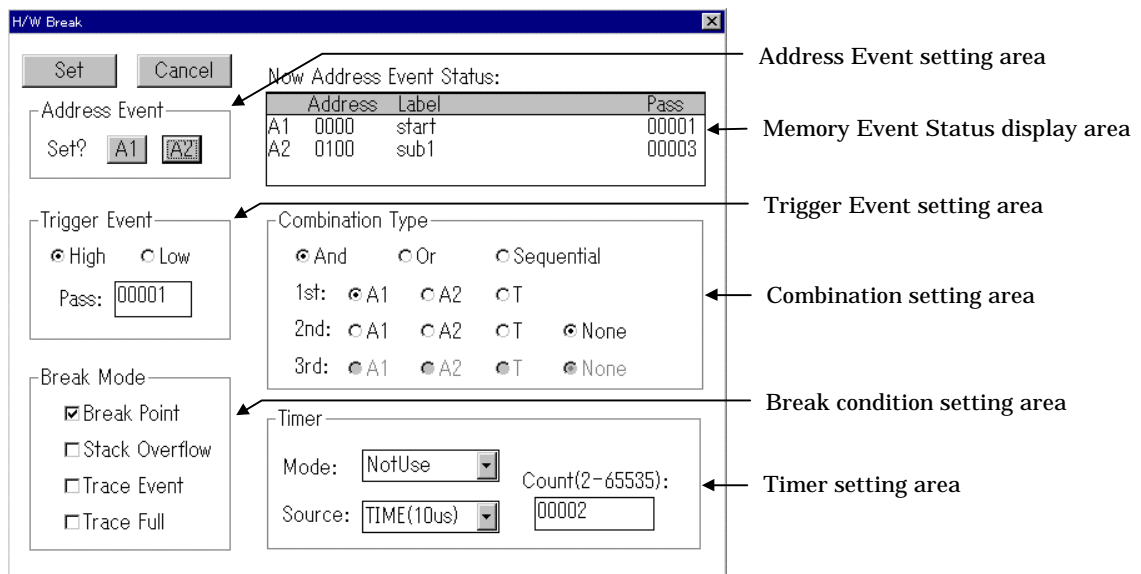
H/W Break

Set Cancel

Address Event
Set? A1 A2

Now Address Event Status:

| | Address | Label | Pass |
|---|---|---|---|
| A1 | 0000 | start | 00001 |
| A2 | 0100 | sub1 | 00003 |

Trigger Event
High Low
Pass: 00001

Combination Type
And Or Sequential
1st: A1 A2 T
2nd: A1 A2 T None
3rd: A1 A2 T None

Break Mode
Break Point
Stack Overflow
Trace Event
Trace Full

Timer
Mode: NotUse
Source: TIME(10us)
Count(2-65535):
00002

Address Event setting area

Memory Event Status display area

Trigger Event setting area

Combination setting area

Break condition setting area

Timer setting area